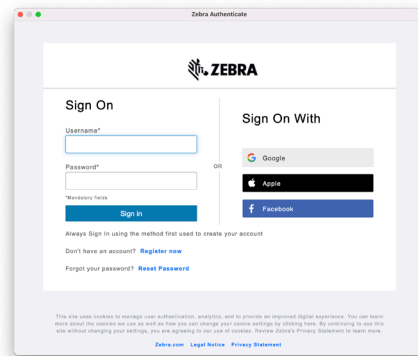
Zebra Authenticate

ZEBRA

Sign On

Username*

Password*

*Mandatory fields

Sign in

OR

Sign On With

Google

Apple

Facebook

Always Sign in using the method first used to create your account

Don't have an account? Register now

Forgot your password? Reset Password

This site uses cookies to manage user authentication, analytics, and to provide an improved digital experience. You can learn more about the cookies we use as well as how you can change your cookie settings by clicking here. By continuing to use this site without changing your settings, you are agreeing to our use of cookies. Review Zebra's Privacy Statement to learn more.

Zebra.com Legal Notice Privacy Statement